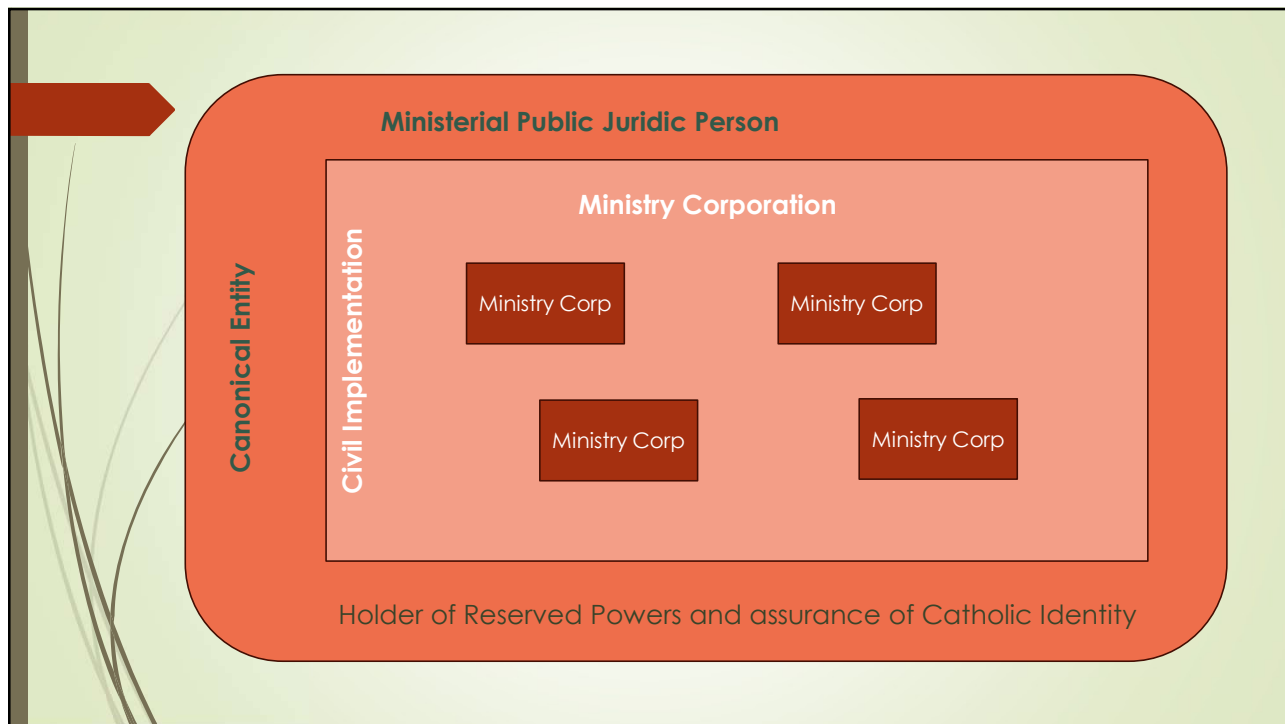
Ministerial Public Juridic Person

Canonical Entity

Ministry Corporation

Civil Implementation

Ministry Corp

Ministry Corp

Ministry Corp

Ministry Corp

Holder of Reserved Powers and assurance of Catholic Identity